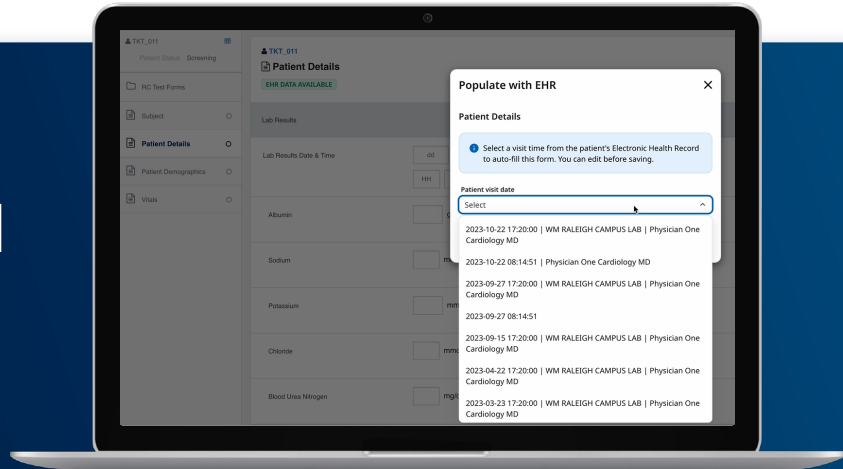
TKT_011
Patient Status: Screening

RC Test Forms

Subject

Patient Details

Patient Demographics

Vitals

TKT_011
Patient Details
EHR DATA AVAILABLE

Lab Results

Lab Results Date & Time

dd

HH

Albumin

Sodium

mm

Potassium

mm

Chloride

mmo

Blood Urea Nitrogen

mg/

Populate with EHR

×

Patient Details

Select a visit time from the patient's Electronic Health Record to auto-fill this form. You can edit before saving.

Patient visit date

Select

2023-10-22 17:20:00 | WM RALEIGH CAMPUS LAB | Physician One Cardiology MD

2023-10-22 08:14:51 | Physician One Cardiology MD

2023-09-27 17:20:00 | WM RALEIGH CAMPUS LAB | Physician One Cardiology MD

2023-09-27 08:14:51

2023-09-15 17:20:00 | WM RALEIGH CAMPUS LAB | Physician One Cardiology MD

2023-04-22 17:20:00 | WM RALEIGH CAMPUS LAB | Physician One Cardiology MD

2023-03-23 17:20:00 | WM RALEIGH CAMPUS LAB | Physician One Cardiology MD